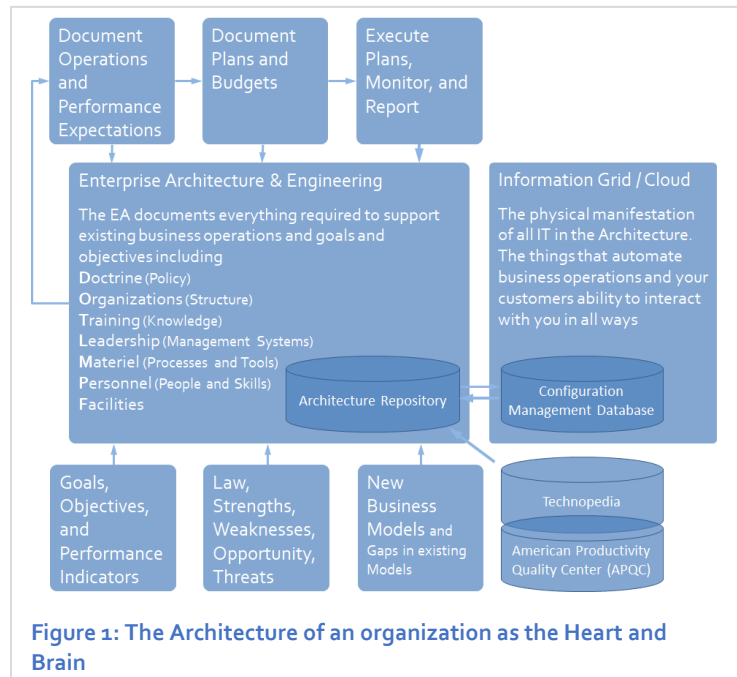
Document Operations and Performance Expectations

Document Plans and Budgets

Execute Plans, Monitor, and Report

Enterprise Architecture & Engineering

The EA documents everything required to support existing business operations and goals and objectives including
Doctrine (Policy)
Organizations (Structure)
Training (Knowledge)
Leadership (Management Systems)
Materiel (Processes and Tools)
Personnel (People and Skills)
Facilities

Architecture Repository

Information Grid / Cloud

The physical manifestation of all IT in the Architecture. The things that automate business operations and your customers ability to interact with you in all ways

Configuration Management Database

Goals, Objectives, and Performance Indicators

Law, Strengths, Weaknesses, Opportunity, Threats

New Business Models and Gaps in existing Models

Technopedia

American Productivity Quality Center (APQC)

Figure 1: The Architecture of an organization as the Heart and Brain